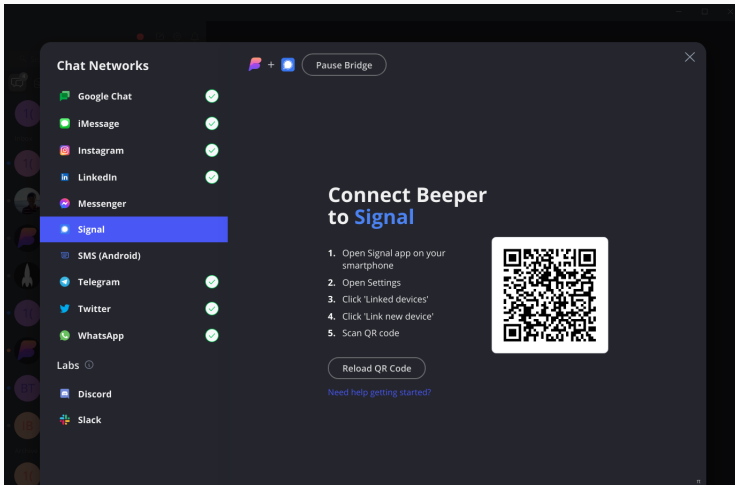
Chat Networks

Google Chat
iMessage
Instagram
LinkedIn
Messenger
Signal
SMS (Android)
Telegram
Twitter
WhatsApp

Labs

Discord
Slack

+ Pause Bridge

Connect Beeper to Signal

1. Open Signal app on your smartphone
2. Open Settings
3. Click 'Linked devices'
4. Click 'Link new device'
5. Scan QR code

Reload QR Code

Need help getting started?